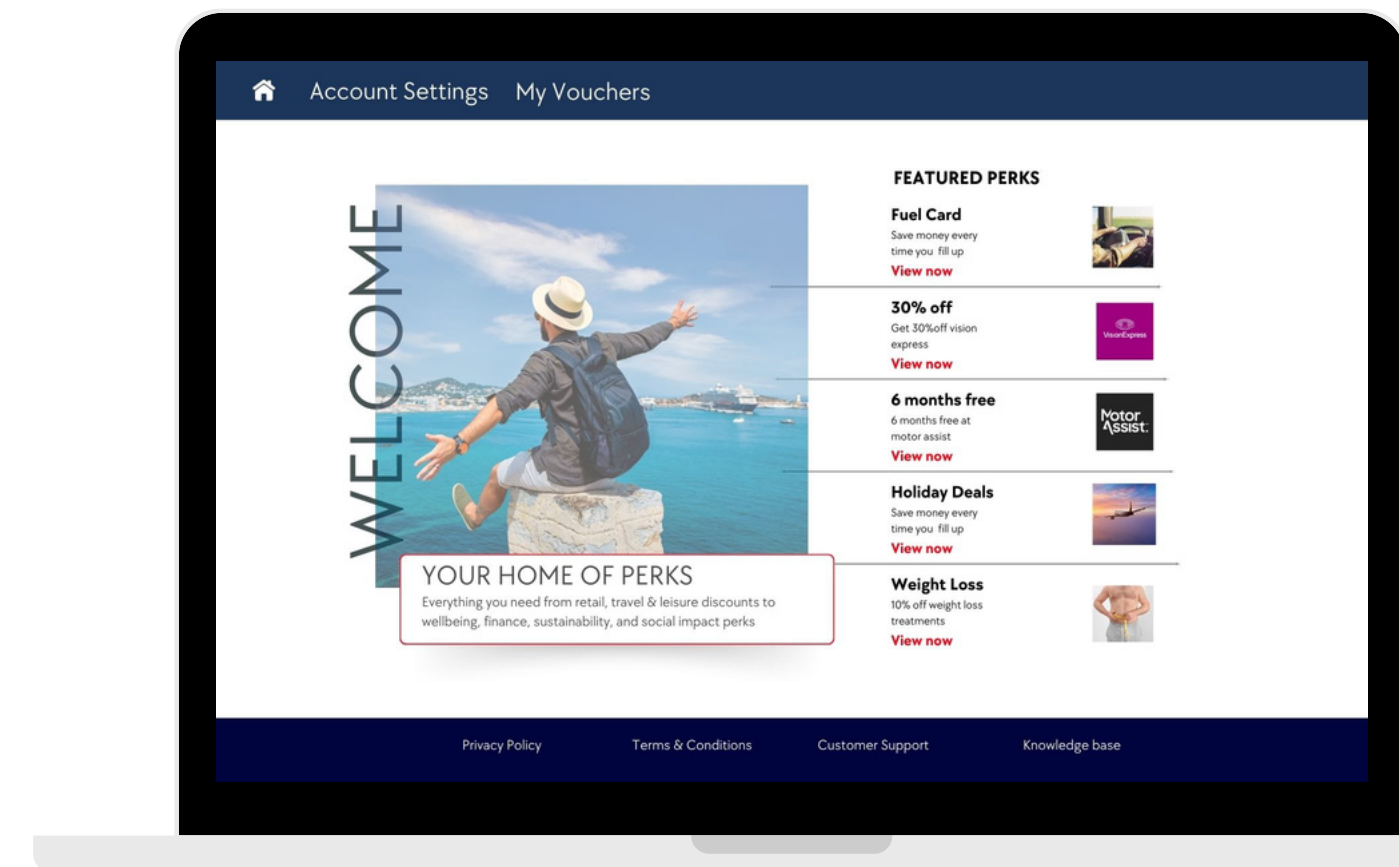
Account Settings My Vouchers

WELCOME

YOUR HOME OF PERKS
Everything you need from retail, travel & leisure discounts to wellbeing, finance, sustainability, and social impact perks

FEATURED PERKS

Fuel Card
Save money every time you fill up
View now

30% off
Get 30%off vision express
View now

VisionExpress

6 months free
6 months free at motor assist
View now

Motor Assist.

Holiday Deals
Save money every time you fill up
View now

Weight Loss
10% off weight loss treatments
View now

Privacy Policy Terms & Conditions Customer Support Knowledge base